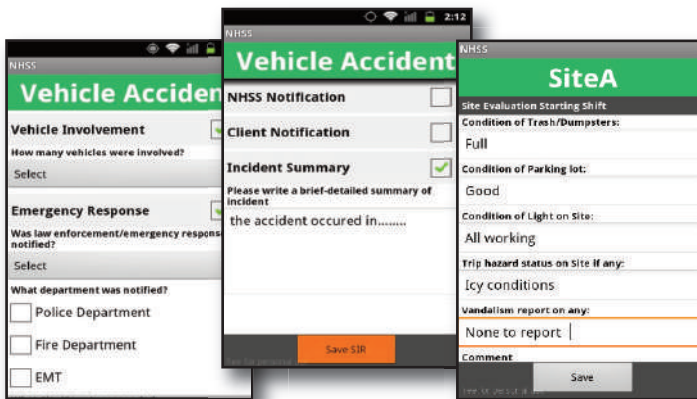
NHSS
Vehicle Acciden
Vehicle Involvement
How many vehicles were involved?
Select
Emergency Response
Was law enforcement/emergency respons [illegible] notified?
Select
What department was notified?
Police Department
Fire Department
EMT

2:12
NHSS
Vehicle Accident
NHSS Notification
Client Notification
Incident Summary
Please write a brief-detailed summary of incident
the accident occured in........
Save SIR

NHSS
SiteA
Site Evaluation Starting Shift
Condition of Trash/Dumpsters:
Full
Condition of Parking lot:
Good
Condition of Light on Site:
All working
Trip hazard status on Site if any:
Icy conditions
Vandalism report on any:
None to report
Comment
Save